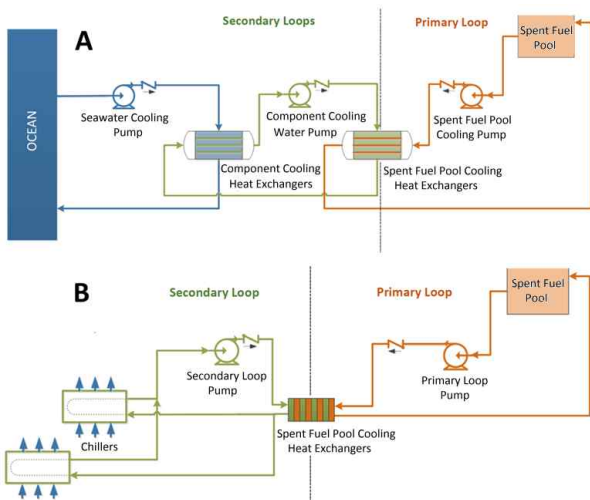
A

Secondary Loops

Primary Loop

Spent Fuel Pool

OCEAN

Seawater Cooling Pump

Component Cooling Water Pump

Spent Fuel Pool Cooling Pump

Component Cooling Heat Exchangers

Spent Fuel Pool Cooling Heat Exchangers

B

Secondary Loop

Primary Loop

Spent Fuel Pool

Secondary Loop Pump

Primary Loop Pump

Chillers

Spent Fuel Pool Cooling Heat Exchangers